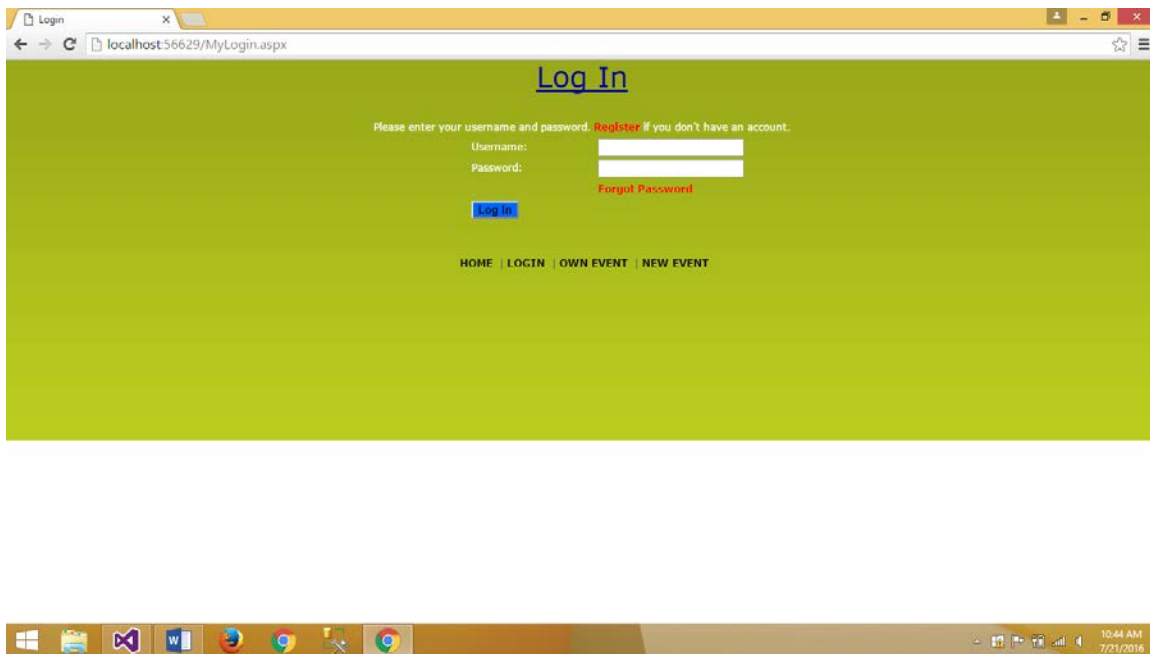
Login

localhost:56629/MyLogin.aspx

Log In

Please enter your username and password. Register if you don't have an account.

Username:

Password:

Forgot Password

Log In

HOME | LOGIN | OWN EVENT | NEW EVENT

10:44 AM
7/21/2016